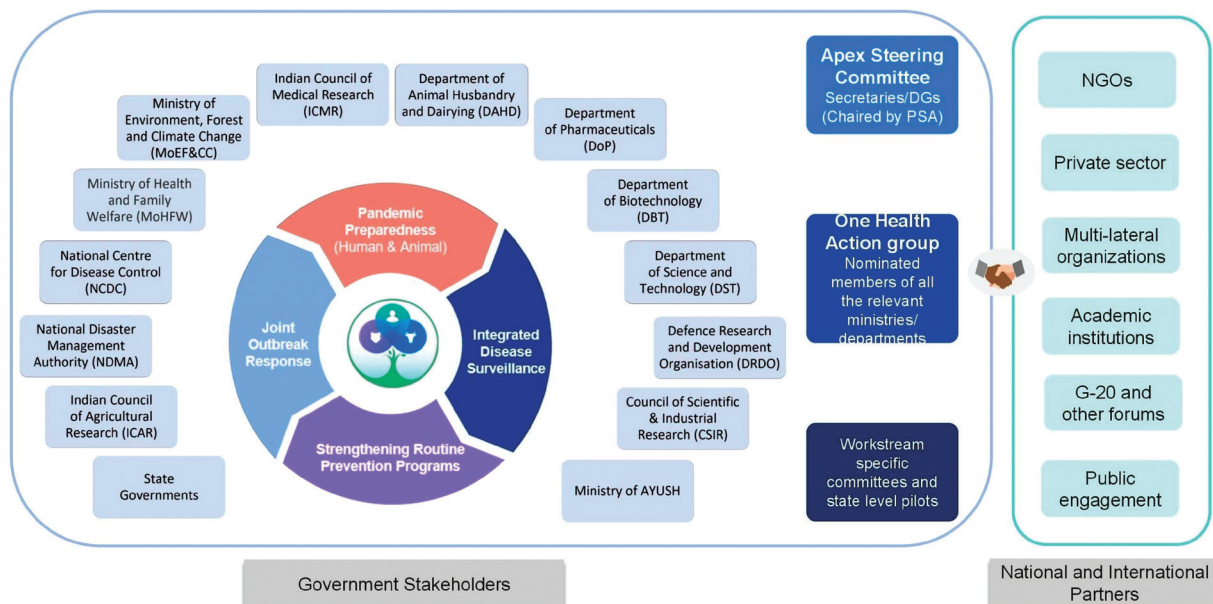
Indian Council of Medical Research (ICMR)

Department of Animal Husbandry and Dairying (DAHD)

Ministry of Environment, Forest and Climate Change (MoEF&CC)

Department of Pharmaceuticals (DoP)

Ministry of Health and Family Welfare (MoHFW)

Department of Biotechnology (DBT)

National Centre for Disease Control (NCDC)

Department of Science and Technology (DST)

National Disaster Management Authority (NDMA)

Defence Research and Development Organisation (DRDO)

Indian Council of Agricultural Research (ICAR)

Council of Scientific & Industrial Research (CSIR)

State Governments

Ministry of AYUSH

Pandemic Preparedness (Human & Animal)

Integrated Disease Surveillance

Strengthening Routine Prevention Programs

Joint Outbreak Response

Apex Steering Committee
Secretaries/DGs (Chaired by PSA)

One Health Action group
Nominated members of all the relevant ministries/ departments

Workstream specific committees and state level pilots

NGOs

Private sector

Multi-lateral organizations

Academic institutions

G-20 and other forums

Public engagement

Government Stakeholders

National and International Partners